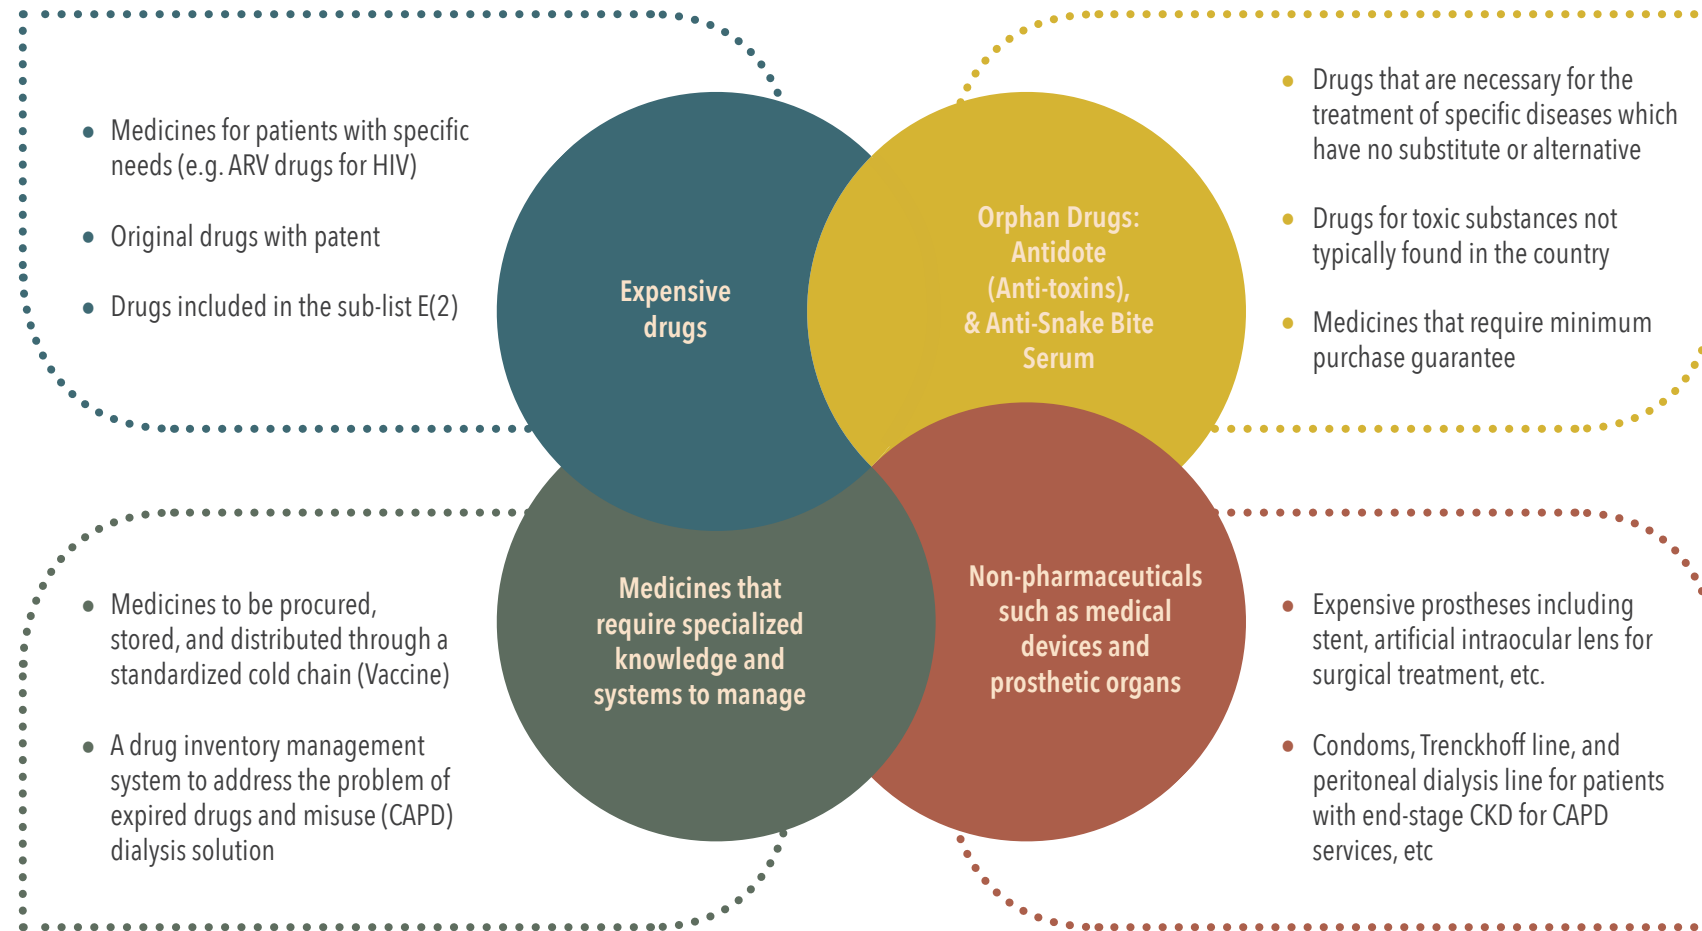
- Medicines for patients with specific needs (e.g. ARV drugs for HIV)
- Original drugs with patent
- Drugs included in the sub-list E(2)

Expensive drugs

Orphan Drugs: Antidote (Anti-toxins), & Anti-Snake Bite Serum

- Drugs that are necessary for the treatment of specific diseases which have no substitute or alternative
- Drugs for toxic substances not typically found in the country
- Medicines that require minimum purchase guarantee

- Medicines to be procured, stored, and distributed through a standardized cold chain (Vaccine)
- A drug inventory management system to address the problem of expired drugs and misuse (CAPD) dialysis solution

Medicines that require specialized knowledge and systems to manage

Non-pharmaceuticals such as medical devices and prosthetic organs

- Expensive prostheses including stent, artificial intraocular lens for surgical treatment, etc.
- Condoms, Trenckhoff line, and peritoneal dialysis line for patients with end-stage CKD for CAPD services, etc